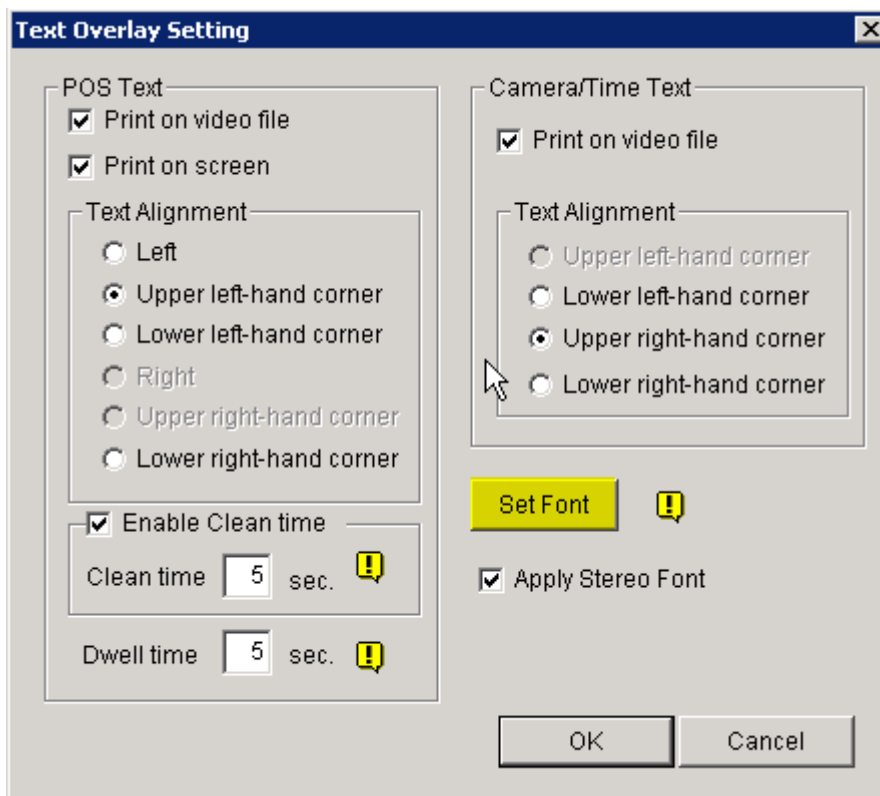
Text Overlay Setting

POS Text
Print on video file
Print on screen
Text Alignment
Left
Upper left-hand corner
Lower left-hand corner
Right
Upper right-hand corner
Lower right-hand corner
Enable Clean time
Clean time 5 sec.
Dwell time 5 sec.

Camera/Time Text
Print on video file
Text Alignment
Upper left-hand corner
Lower left-hand corner
Upper right-hand corner
Lower right-hand corner

Set Font
Apply Stereo Font

OK
Cancel